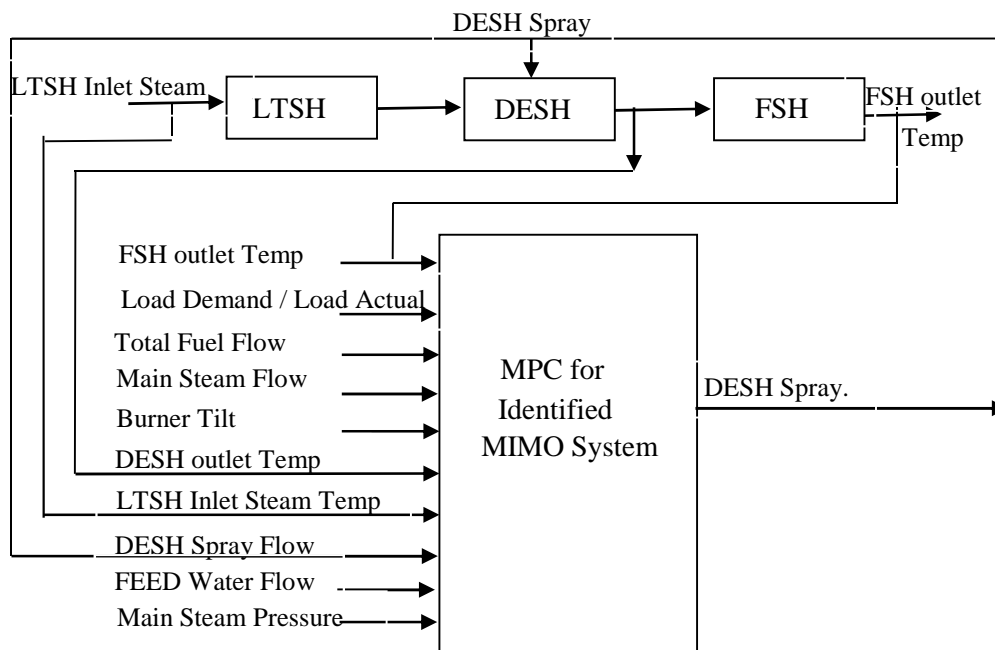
DESH Spray

LTSH Inlet Steam

LTSH

DESH

FSH

FSH outlet Temp

FSH outlet Temp

Load Demand / Load Actual

Total Fuel Flow

Main Steam Flow

Burner Tilt

DESH outlet Temp

LTSH Inlet Steam Temp

DESH Spray Flow

FEED Water Flow

Main Steam Pressure

MPC for Identified MIMO System

DESH Spray.